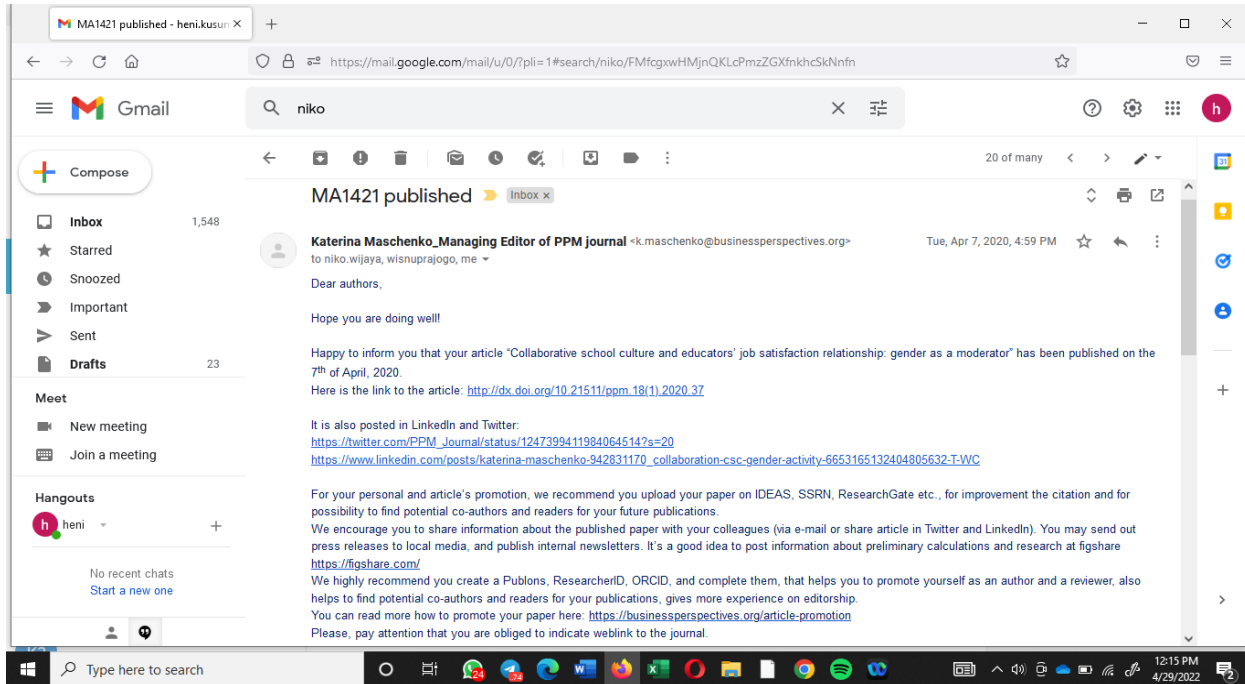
MA1421 published - heni.kusun ×

https://mail.google.com/mail/u/0/?pli=1#search/niko/FMfcgxwHMjnQKLcPmzZGXfnkhcSkNnfn

Gmail

niko

Compose

Inbox 1,548
Starred
Snoozed
Important
Sent
Drafts 23

Meet
New meeting
Join a meeting

Hangouts
heni

No recent chats
Start a new one

20 of many

MA1421 published Inbox ×

Katerina Maschenko_Managing Editor of PPM journal <k.maschenko@businessperspectives.org> Tue, Apr 7, 2020, 4:59 PM
to niko.wijaya, wisnuprajogo, me

Dear authors,

Hope you are doing well!

Happy to inform you that your article "Collaborative school culture and educators' job satisfaction relationship: gender as a moderator" has been published on the 7th of April, 2020.
Here is the link to the article: http://dx.doi.org/10.21511/ppm.18(1).2020.37

It is also posted in LinkedIn and Twitter:
https://twitter.com/PPM_Journal/status/1247399411984064514?s=20
https://www.linkedin.com/posts/katerina-maschenko-942831170_collaboration-csc-gender-activity-6653165132404805632-T-WC

For your personal and article's promotion, we recommend you upload your paper on IDEAS, SSRN, ResearchGate etc., for improvement the citation and for possibility to find potential co-authors and readers for your future publications.
We encourage you to share information about the published paper with your colleagues (via e-mail or share article in Twitter and LinkedIn). You may send out press releases to local media, and publish internal newsletters. It's a good idea to post information about preliminary calculations and research at figshare https://figshare.com/
We highly recommend you create a Publons, ResearcherID, ORCID, and complete them, that helps you to promote yourself as an author and a reviewer, also helps to find potential co-authors and readers for your publications, gives more experience on editorship.
You can read more how to promote your paper here: https://businessperspectives.org/article-promotion
Please, pay attention that you are obliged to indicate weblink to the journal.

Type here to search
12:15 PM
4/29/2022